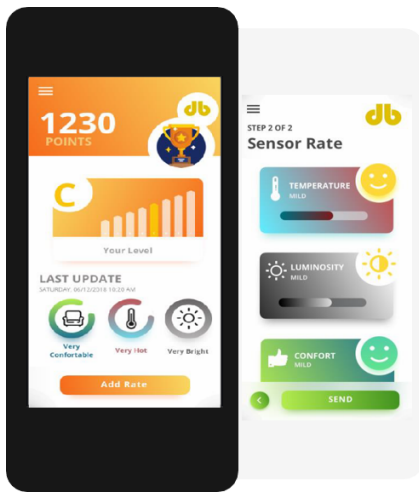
db

1230
POINTS

C

Your Level

LAST UPDATE
SATURDAY, 06/12/2018 10:28 AM

Very Confortable

Very Hot

Very Bright

Add Rate

db

STEP 2 OF 2
Sensor Rate

TEMPERATURE
MILD

LUMINOSITY
MILD

CONFORT
MILD

SEND